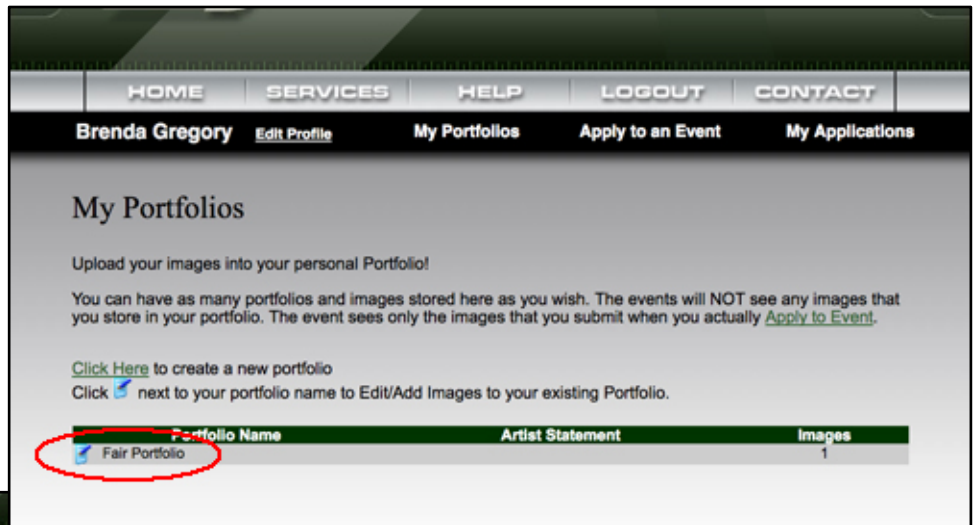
HOME SERVICES HELP LOGOUT CONTACT

Brenda Gregory Edit Profile My Portfolios Apply to an Event My Applications

My Portfolios

Upload your images into your personal Portfolio!

You can have as many portfolios and images stored here as you wish. The events will NOT see any images that you store in your portfolio. The event sees only the images that you submit when you actually Apply to Event.

Click Here to create a new portfolio
Click next to your portfolio name to Edit/Add Images to your existing Portfolio.

| Portfolio Name | Artist Statement | Images |
|---|---|---|
| Fair Portfolio | | 1 |